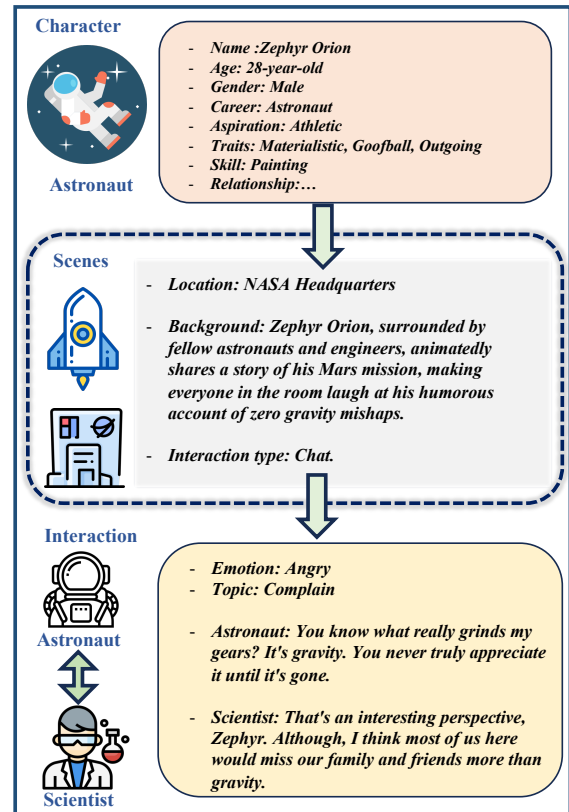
Character

Astronaut

- Name :Zephyr Orion
- Age: 28-year-old
- Gender: Male
- Career: Astronaut
- Aspiration: Athletic
- Traits: Materialistic, Goofball, Outgoing
- Skill: Painting
- Relationship:…

Scenes

- Location: NASA Headquarters

- Background: Zephyr Orion, surrounded by fellow astronauts and engineers, animatedly shares a story of his Mars mission, making everyone in the room laugh at his humorous account of zero gravity mishaps.

- Interaction type: Chat.

Interaction

Astronaut

Scientist

- Emotion: Angry
- Topic: Complain

- Astronaut: You know what really grinds my gears? It's gravity. You never truly appreciate it until it's gone.

- Scientist: That's an interesting perspective, Zephyr. Although, I think most of us here would miss our family and friends more than gravity.